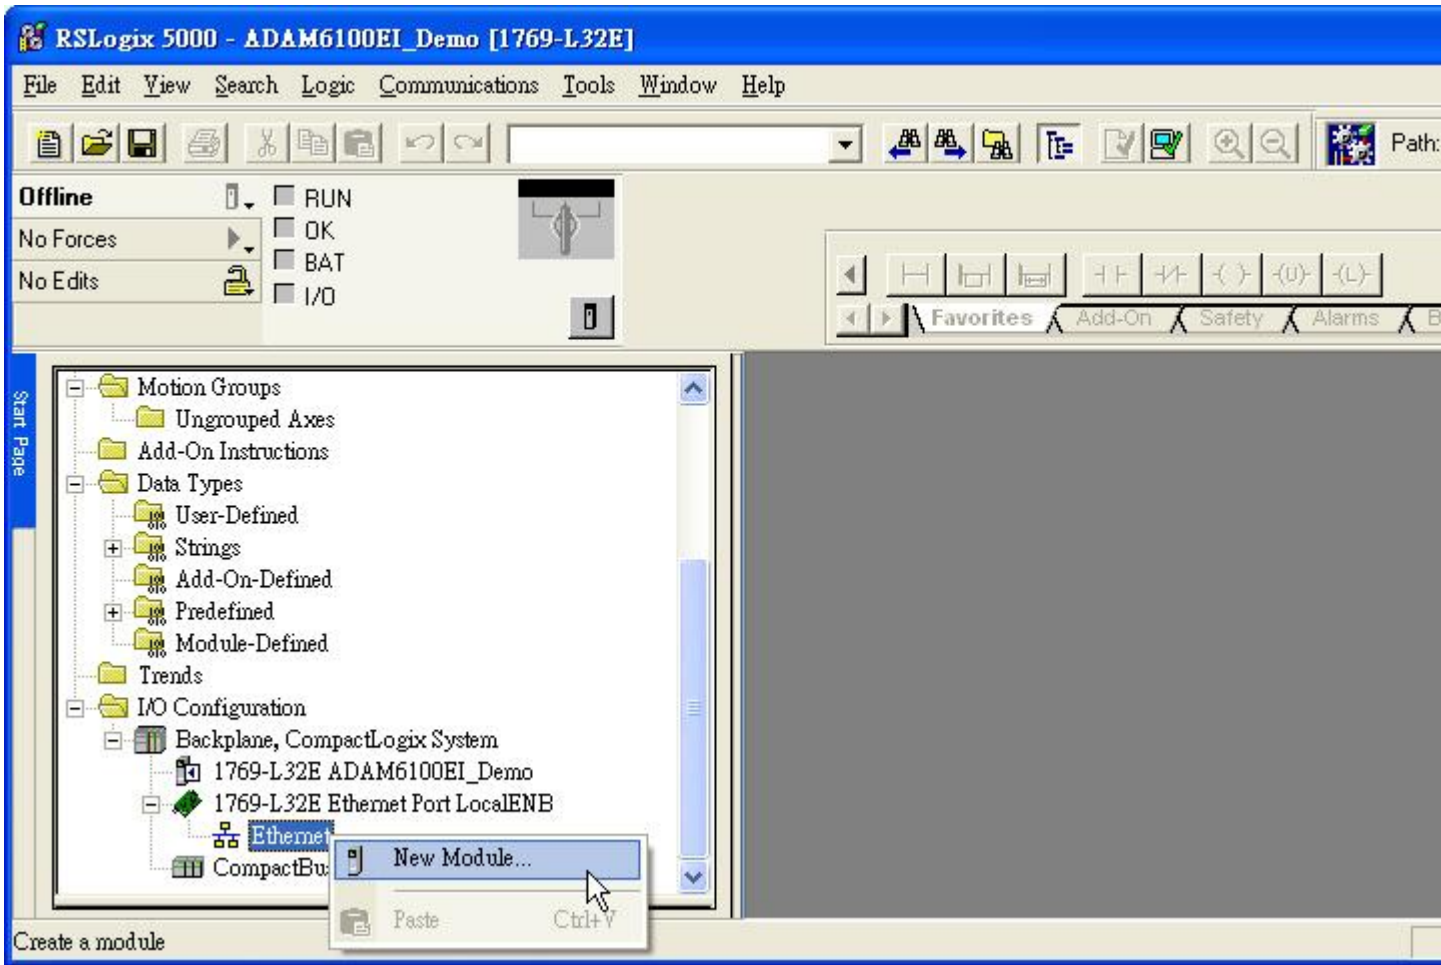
RSLogix 5000 - ADAM6100EI_Demo [1769-L32E]

File Edit View Search Logic Communications Tools Window Help

Path:

Offline
No Forces
No Edits

RUN
OK
BAT
I/O

Favorites Add-On Safety Alarms B

Start Page

Motion Groups
Ungrouped Axes
Add-On Instructions
Data Types
User-Defined
Strings
Add-On-Defined
Predefined
Module-Defined
Trends
I/O Configuration
Backplane, CompactLogix System
1769-L32E ADAM6100EI_Demo
1769-L32E Ethernet Port LocalENB
Ethernet
CompactBu

New Module...
Paste Ctrl+V

Create a module